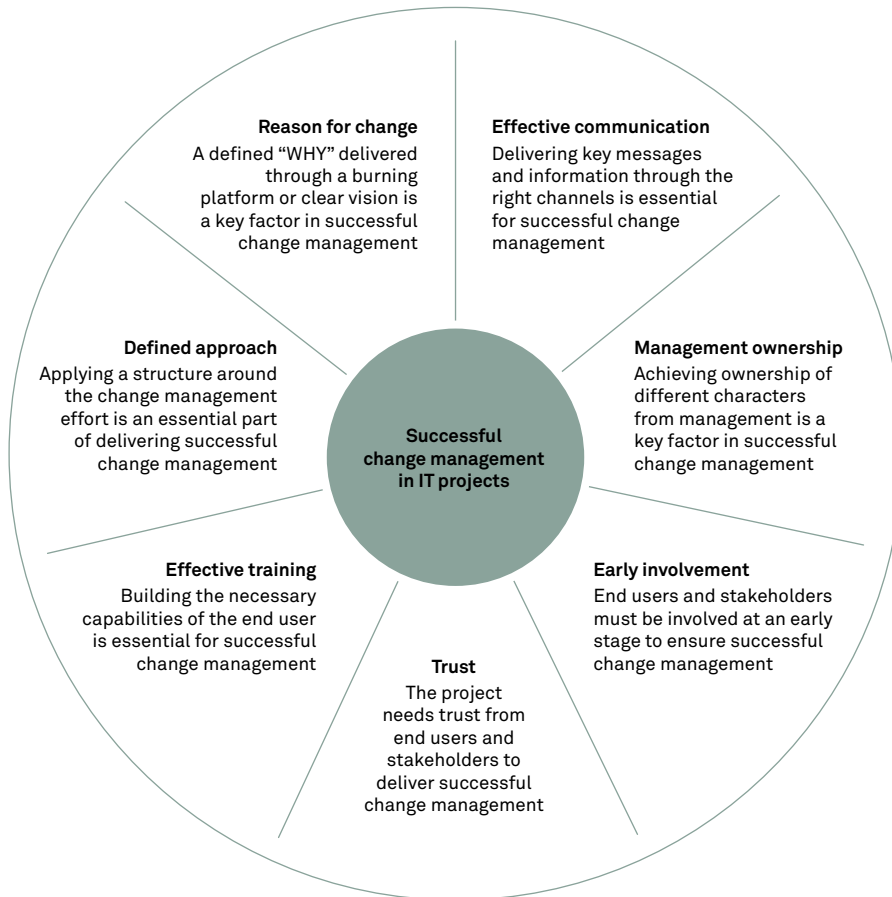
Reason for change
A defined "WHY" delivered through a burning platform or clear vision is a key factor in successful change management

Effective communication
Delivering key messages and information through the right channels is essential for successful change management

Defined approach
Applying a structure around the change management effort is an essential part of delivering successful change management

Successful change management in IT projects

Management ownership
Achieving ownership of different characters from management is a key factor in successful change management

Effective training
Building the necessary capabilities of the end user is essential for successful change management

Early involvement
End users and stakeholders must be involved at an early stage to ensure successful change management

Trust
The project needs trust from end users and stakeholders to deliver successful change management